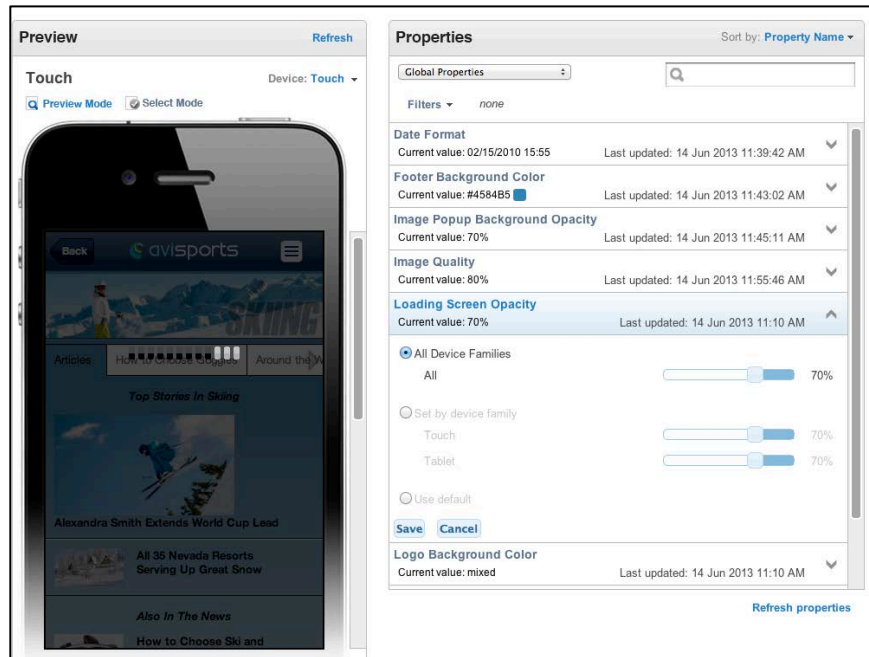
Preview
Refresh

Touch
Device: Touch

Preview Mode
Select Mode

Back
avisports

SKIING

Articles
How to Choose Goggles
Around the W

Top Stories In Skiing

Alexandra Smith Extends World Cup Lead

All 35 Nevada Resorts Serving Up Great Snow

Also In The News

How to Choose Ski and

Properties
Sort by: Property Name

Global Properties

Filters
none

Date Format
Current value: 02/15/2010 15:55
Last updated: 14 Jun 2013 11:39:42 AM

Footer Background Color
Current value: #4584B5
Last updated: 14 Jun 2013 11:43:02 AM

Image Popup Background Opacity
Current value: 70%
Last updated: 14 Jun 2013 11:45:11 AM

Image Quality
Current value: 80%
Last updated: 14 Jun 2013 11:55:46 AM

Loading Screen Opacity
Current value: 70%
Last updated: 14 Jun 2013 11:10 AM

All Device Families
All
70%

Set by device family
Touch
70%
Tablet
70%

Use default

Save
Cancel

Logo Background Color
Current value: mixed
Last updated: 14 Jun 2013 11:10 AM

Refresh properties